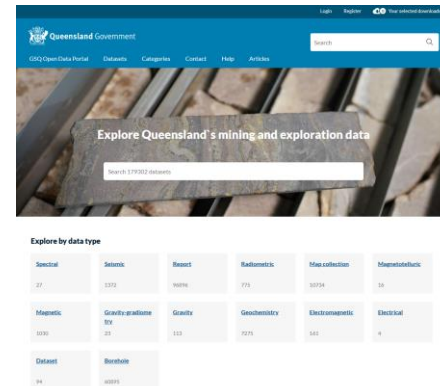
Login Register Your selected downloads

Queensland Government

Search

GSQ Open Data Portal Datasets Categories Contact Help Articles

Explore Queensland`s mining and exploration data

Search 179302 datasets

Explore by data type

| Spectral | Seismic | Report | Radiometric | Map collection | Magnetotelluric |
|---|---|---|---|---|---|
| 27 | 1372 | 96896 | 771 | 10734 | 16 |
| Magnetic | Gravity-gradiometry | Gravity | Geochemistry | Electromagnetic | Electrical |
| 1030 | 25 | 113 | 7075 | 161 | 4 |
| Dataset | Borehole | | | | |
| 94 | 60895 | | | | |